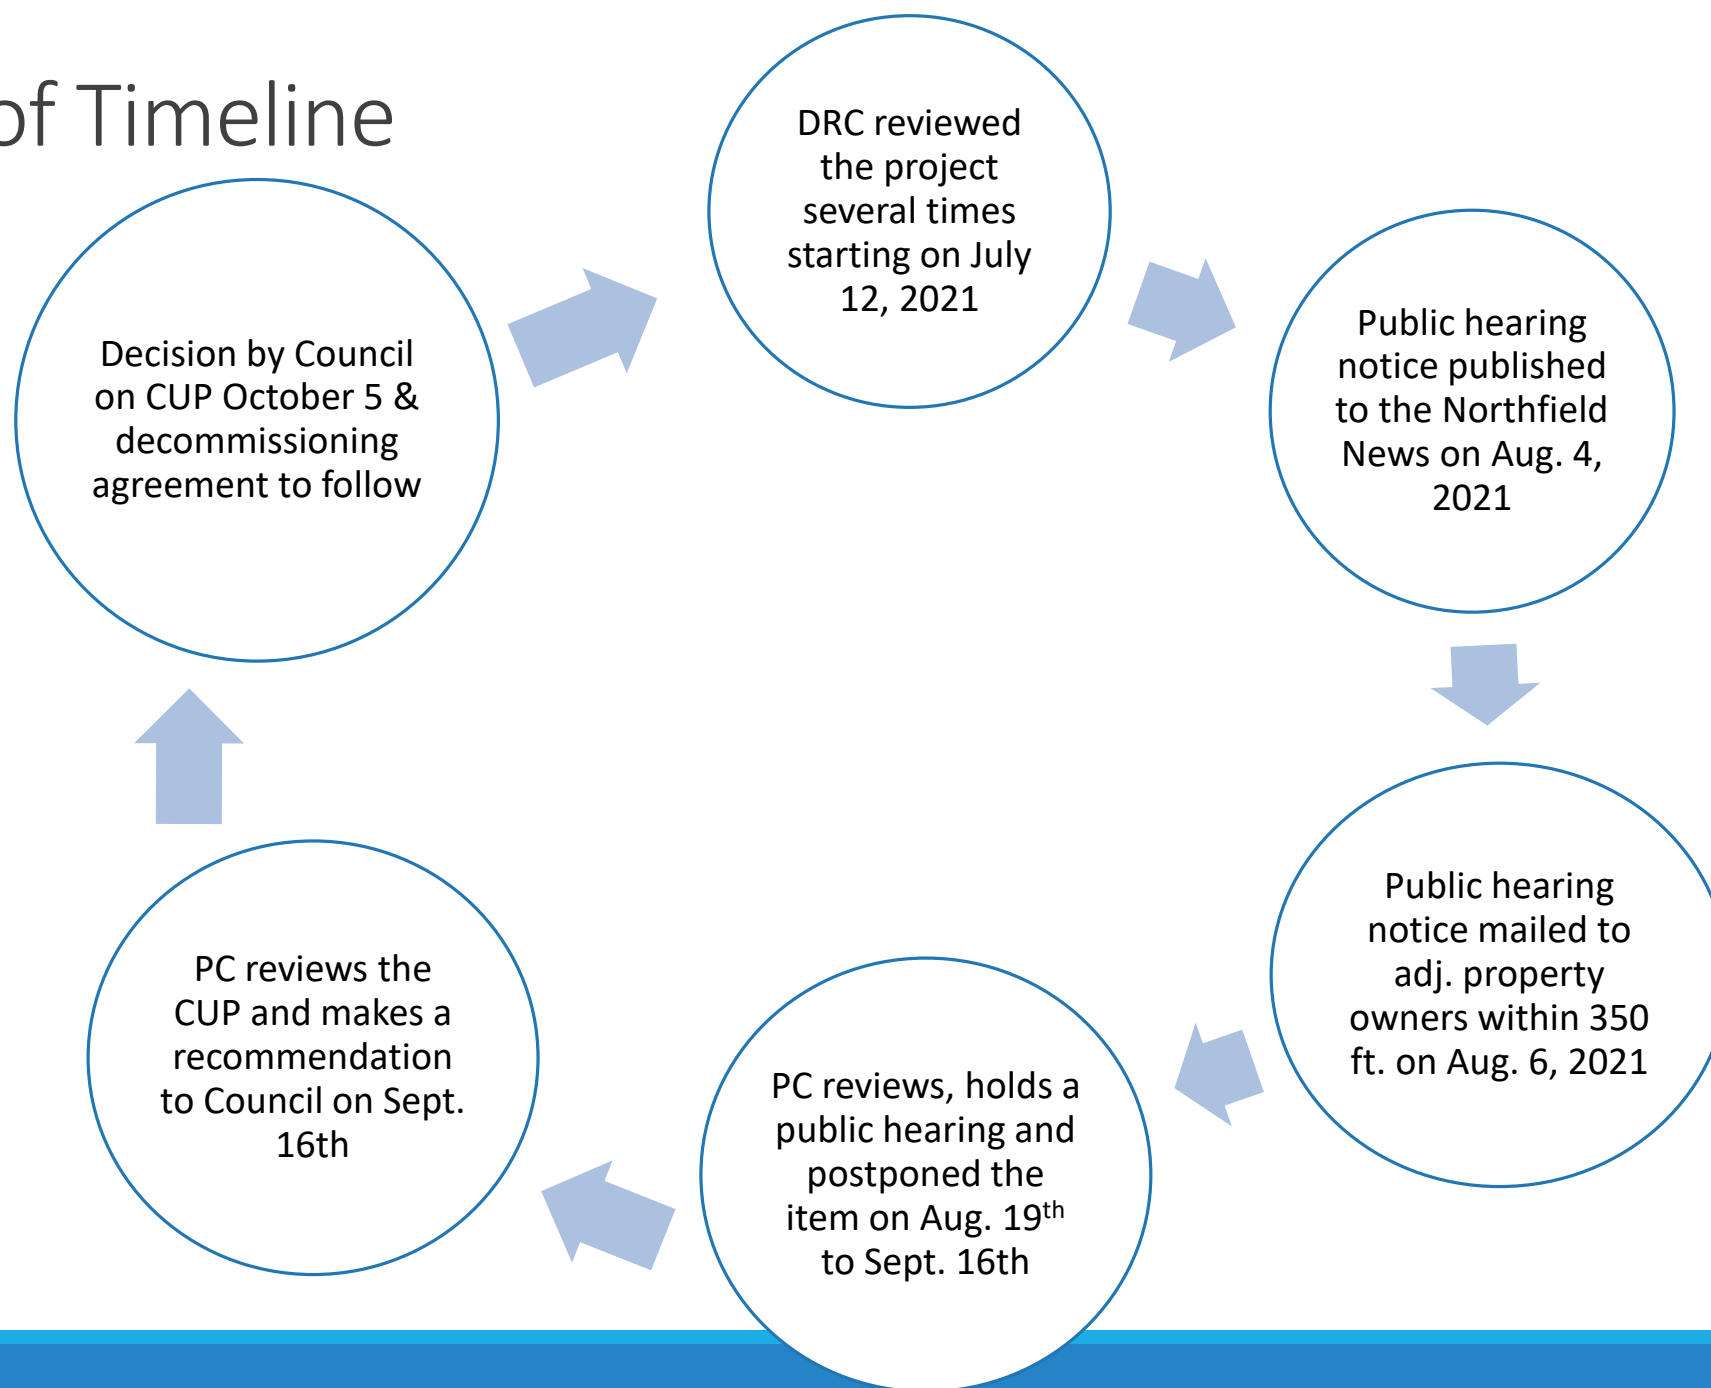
of Timeline

DRC reviewed the project several times starting on July 12, 2021

Public hearing notice published to the Northfield News on Aug. 4, 2021

Public hearing notice mailed to adj. property owners within 350 ft. on Aug. 6, 2021

PC reviews, holds a public hearing and postponed the item on Aug. 19$^{th}$ to Sept. 16th

PC reviews the CUP and makes a recommendation to Council on Sept. 16th

Decision by Council on CUP October 5 & decommissioning agreement to follow